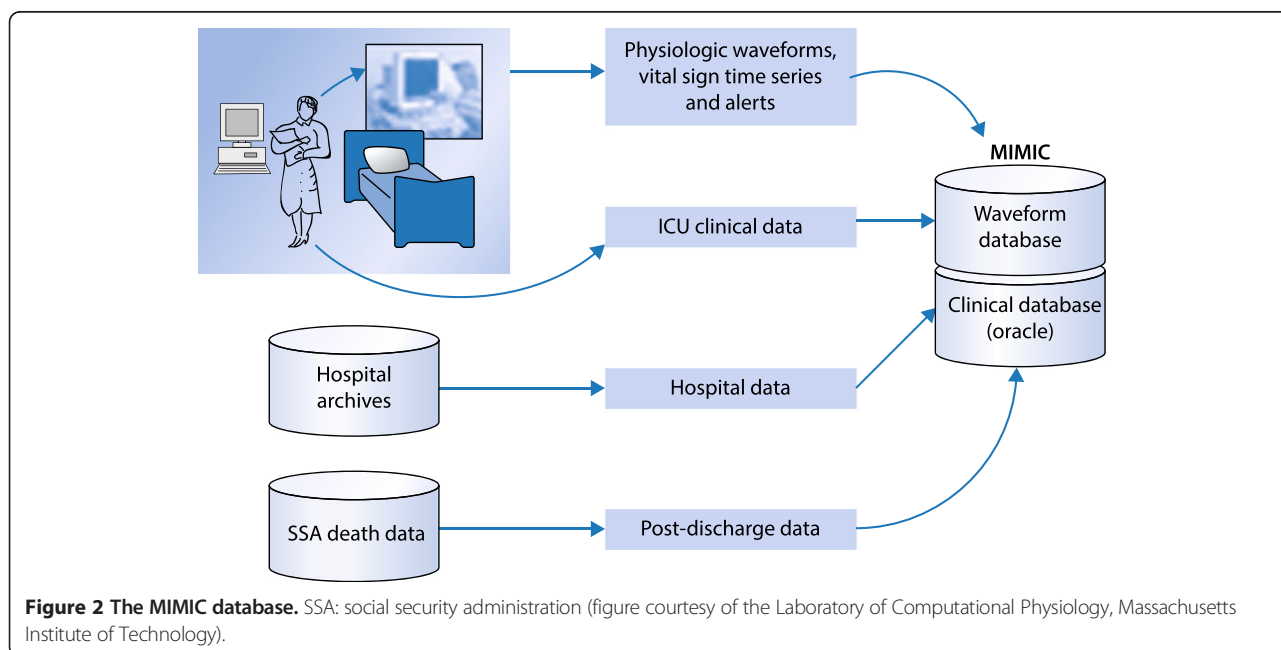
Physiologic waveforms, vital sign time series and alerts

MIMIC

Waveform database

ICU clinical data

Clinical database (oracle)

Hospital archives

Hospital data

SSA death data

Post-discharge data

**Figure 2 The MIMIC database.** SSA: social security administration (figure courtesy of the Laboratory of Computational Physiology, Massachusetts Institute of Technology).